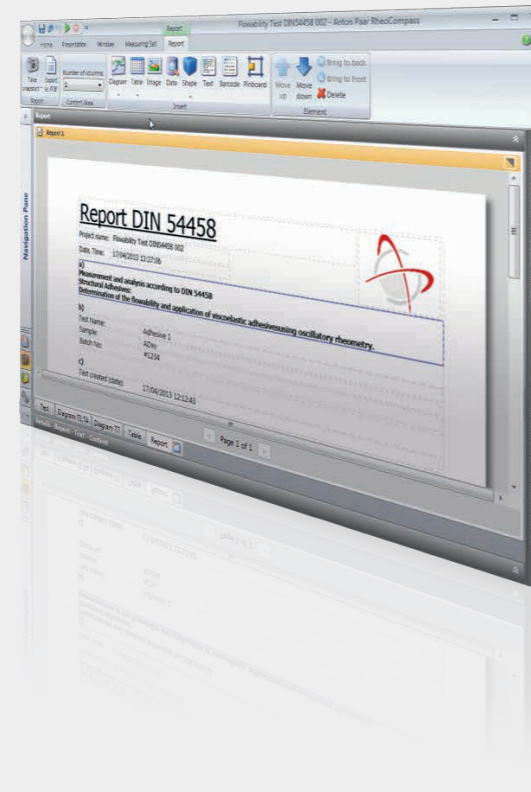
Report

Flowability Test DIN54458 002 - Anton Paar RheoCompass

Home Presentation Window Measuring Set Report

Take snapshot Export as PDF

Number of columns

Report Content Area

Diagram Table Image Data Shape Text Barcode Pinboard

Insert

Move up Move down

Bring to back Bring to front Delete

Element

Report

Report 1

Navigation Pane

Report DIN 54458

Project name: Flowability Test DIN54458 002

Date, Time: 17/04/2013 13:37:06

a)

Measurement and analysis according to DIN 54458
Structural Adhesives:
Determination of the flowability and application of viscoelastic adhesivesusing oscillatory rheometry.

b)

Test Name:
Sample: Adhesive 1
Batch No: ADev
#1234

c)

Test created (date): 17/04/2013 12:12:43

Test Diagram Tt Tk Diagram TT Table Report

Page 1 of 1